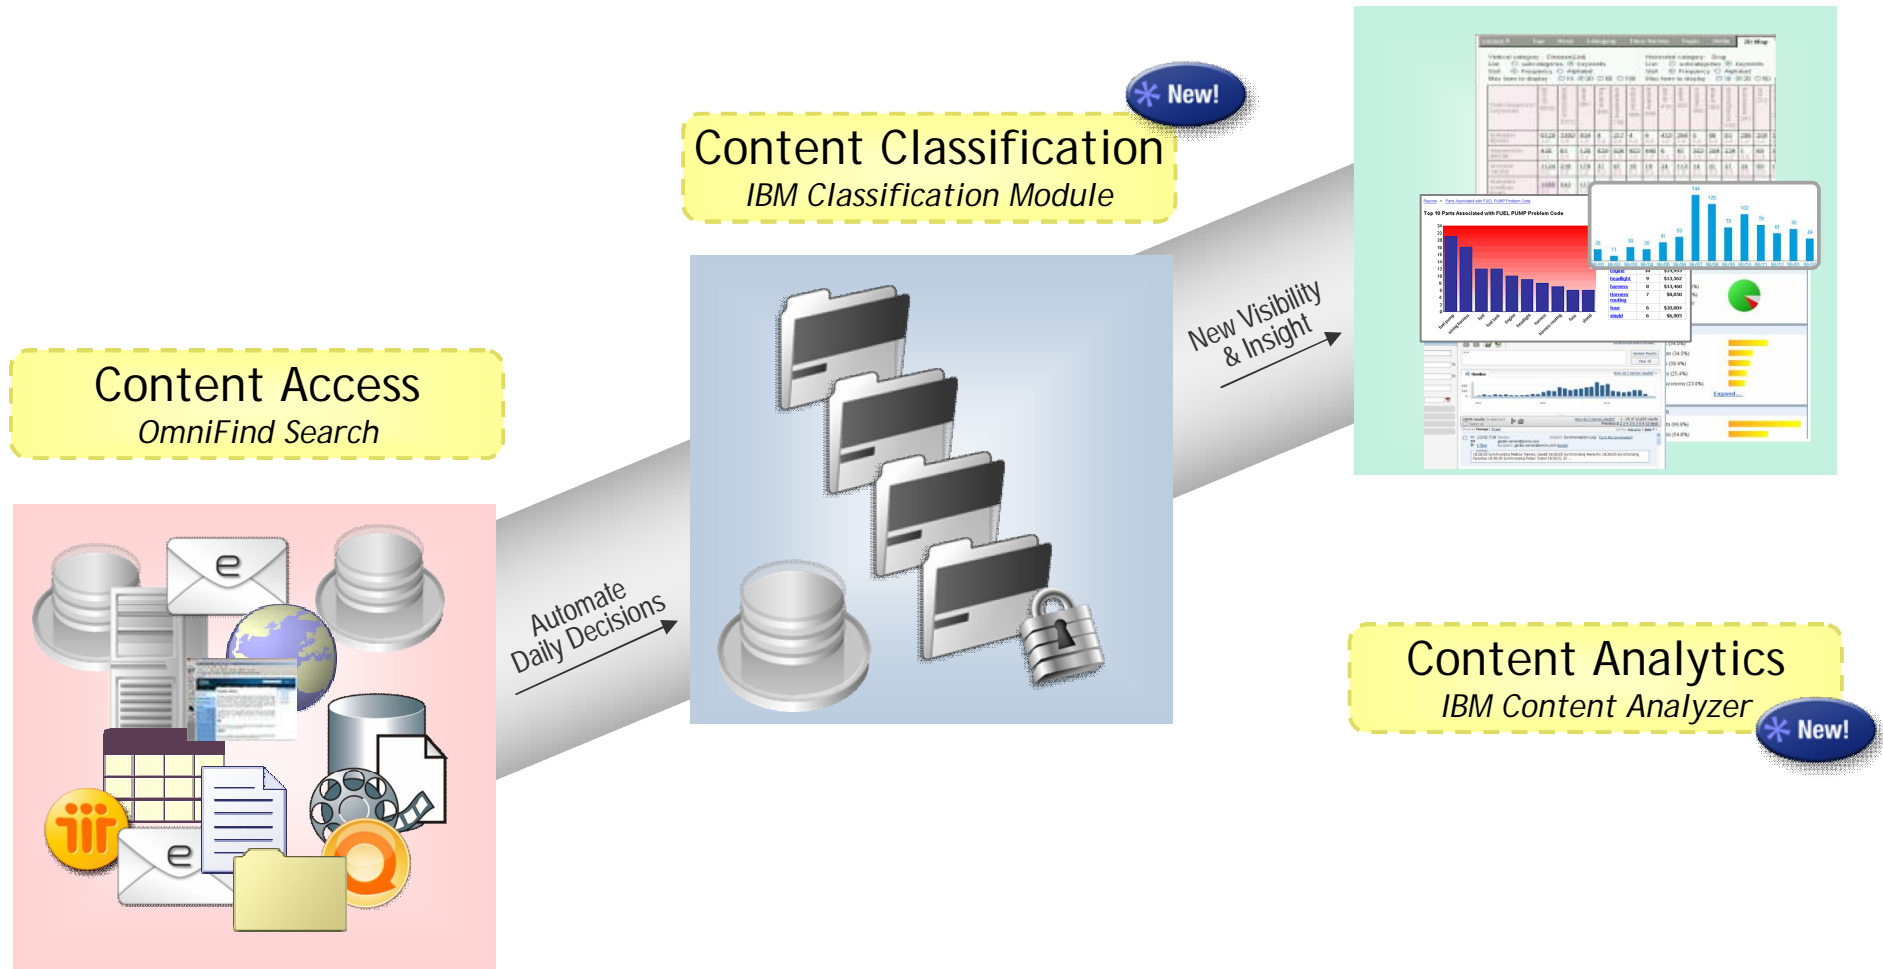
New!

Content Classification
IBM Classification Module

Content Access
OmniFind Search

Automate Daily Decisions

New Visibility & Insight

Top 10 Parts Associated with FUEL PUMP Problem Code

Content Analytics
IBM Content Analyzer

New!